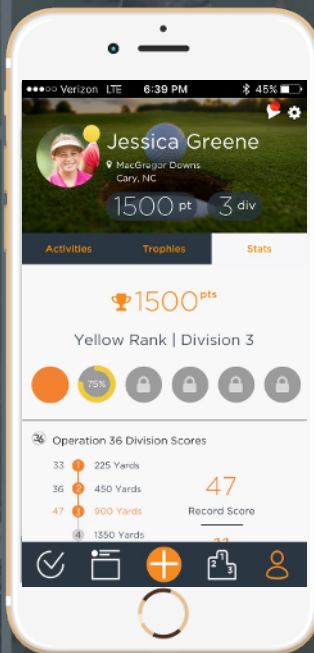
●●●○○ Verizon LTE 6:39 PM 45%

Jessica Greene

MacGregor Downs
Cary, NC

1500 pt 3 div

Activities
Trophies
Stats

1500 pts

Yellow Rank | Division 3

75%

36 Operation 36 Division Scores

33 1 225 Yards
36 2 450 Yards
47 3 900 Yards
4 1350 Yards

47
Record Score

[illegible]